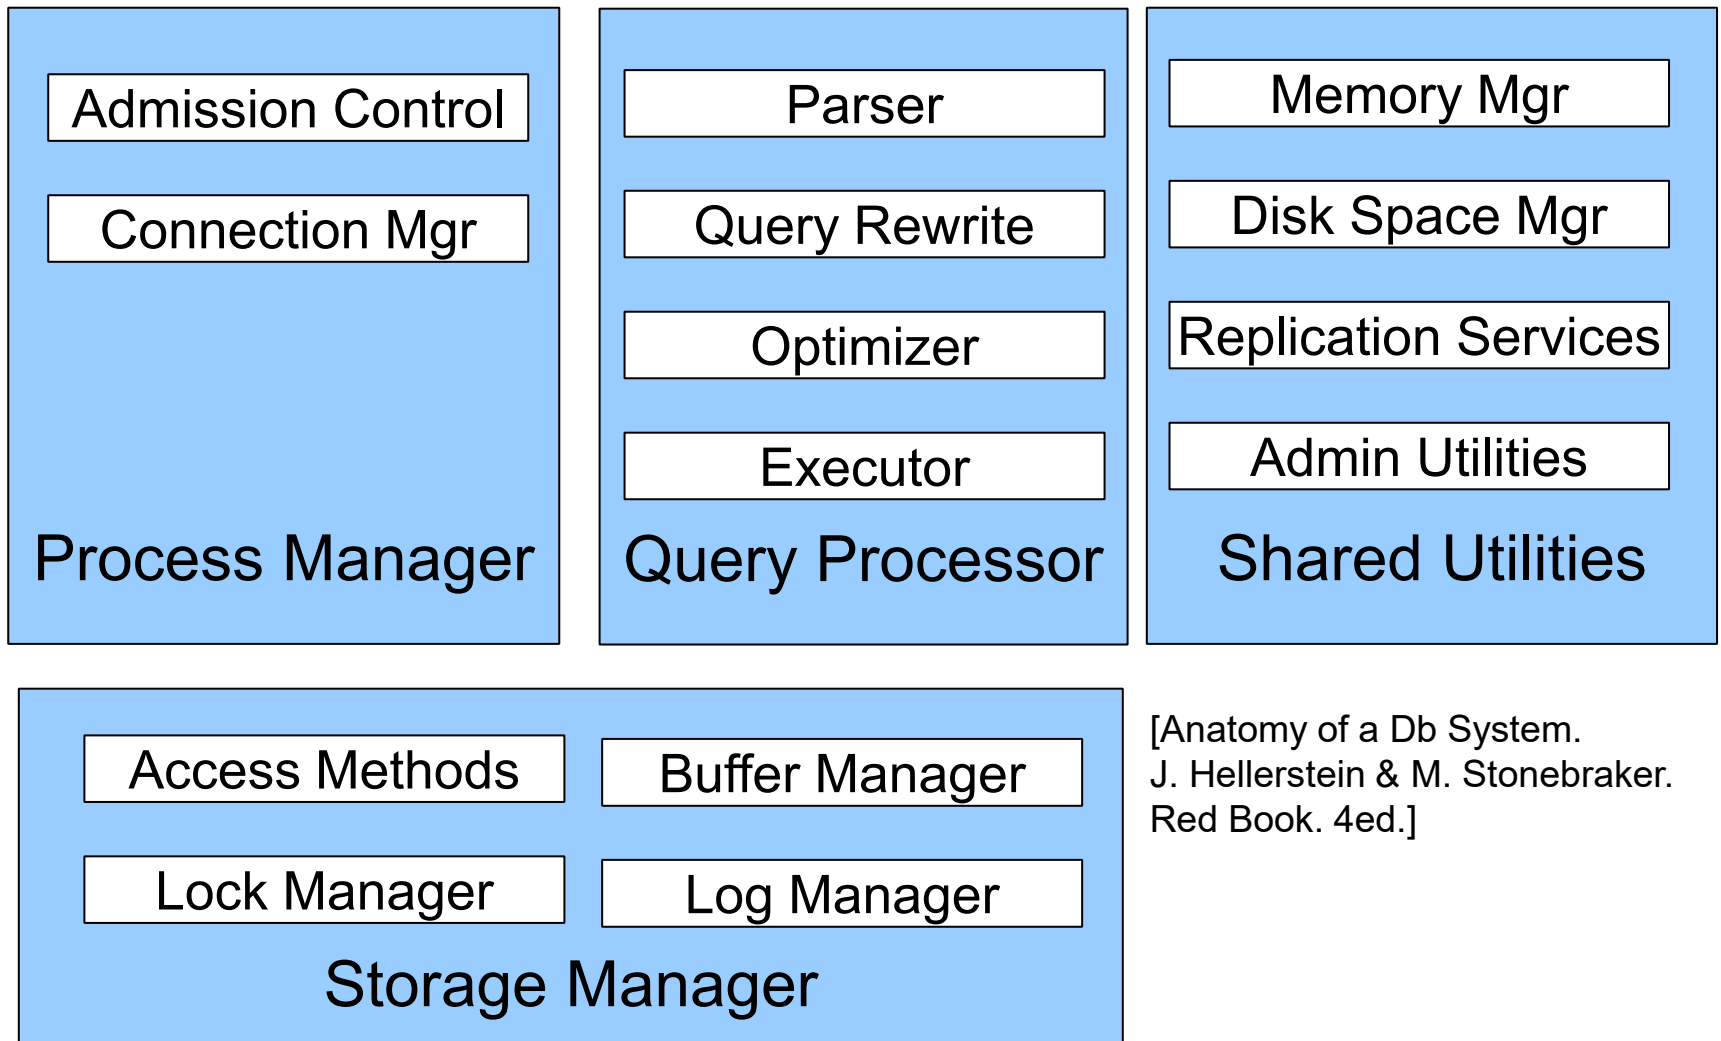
Admission Control

Connection Mgr

Process Manager

Parser

Query Rewrite

Optimizer

Executor

Query Processor

Memory Mgr

Disk Space Mgr

Replication Services

Admin Utilities

Shared Utilities

Access Methods

Buffer Manager

Lock Manager

Log Manager

Storage Manager

[Anatomy of a Db System. J. Hellerstein & M. Stonebraker. Red Book. 4ed.]